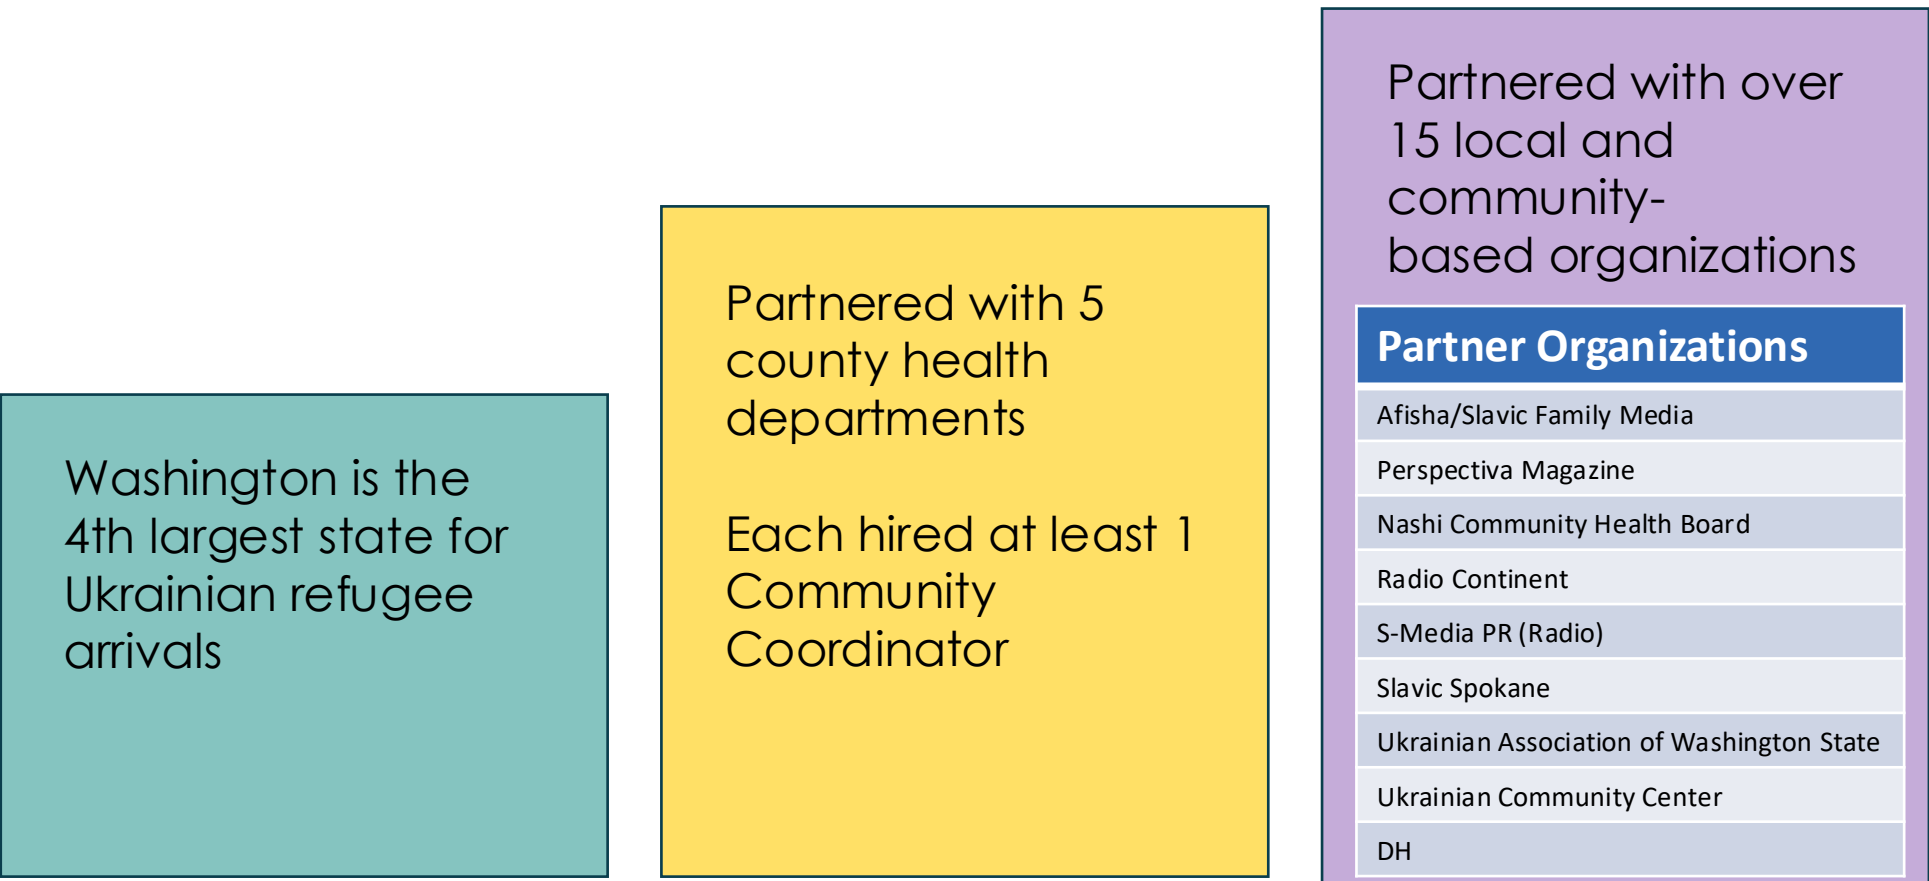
Washington is the 4th largest state for Ukrainian refugee arrivals

Partnered with 5 county health departments

Each hired at least 1 Community Coordinator

Partnered with over 15 local and community-based organizations

| Partner Organizations |
|---|
| Afisha/Slavic Family Media |
| Perspectiva Magazine |
| Nashi Community Health Board |
| Radio Continent |
| S-Media PR (Radio) |
| Slavic Spokane |
| Ukrainian Association of Washington State |
| Ukrainian Community Center |
| DH |